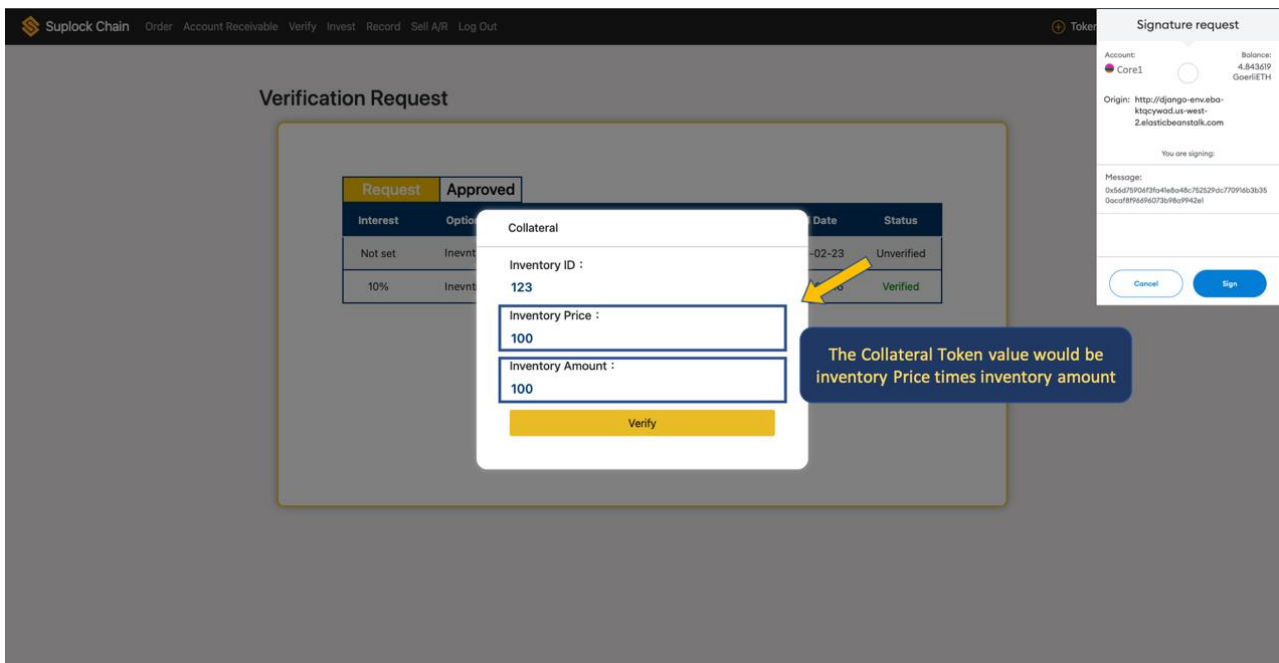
Suplock Chain Order Account Receivable Verify Invest Record Sell A/R Log Out

Toke

Signature request

Account:
Core1

Balance:
4.843619
GoerliETH

Origin: http://django-env.eba-ktqcywad.us-west-2.elasticbeanstalk.com

You are signing:

Message:
0x56d75906f3fa41e8a48c752529dc770916b3b350acaf8f96d96073b98a9942e1

Cancel

Sign

Verification Request

Request

Approved

| Interest | Optio | Date | Status |
|---|---|---|---|
| Not set | Inevnt | -02-23 | Unverified |
| 10% | Inevnt | | Verified |

Collateral

Inventory ID：
123

Inventory Price：
100

Inventory Amount：
100

Verify

The Collateral Token value would be inventory Price times inventory amount